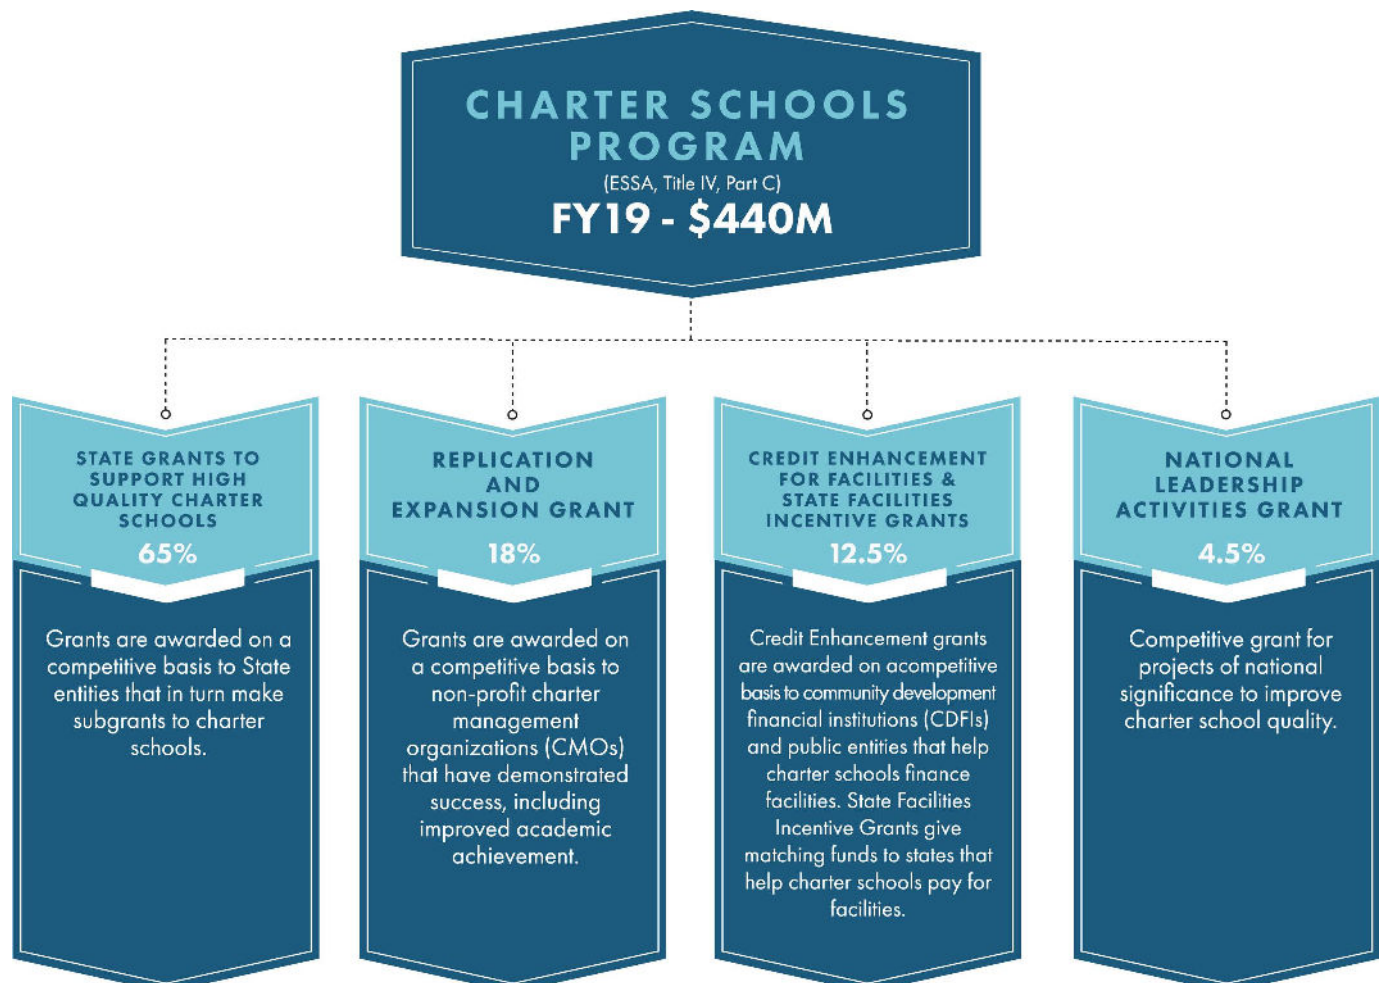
CHARTER SCHOOLS PROGRAM
(ESSA, Title IV, Part C)
FY19 - $440M

STATE GRANTS TO SUPPORT HIGH QUALITY CHARTER SCHOOLS
65%

Grants are awarded on a competitive basis to State entities that in turn make subgrants to charter schools.

REPLICATION AND EXPANSION GRANT
18%

Grants are awarded on a competitive basis to non-profit charter management organizations (CMOs) that have demonstrated success, including improved academic achievement.

CREDIT ENHANCEMENT FOR FACILITIES & STATE FACILITIES INCENTIVE GRANTS
12.5%

Credit Enhancement grants are awarded on acompetitive basis to community development financial institutions (CDFIs) and public entities that help charter schools finance facilities. State Facilities Incentive Grants give matching funds to states that help charter schools pay for facilities.

NATIONAL LEADERSHIP ACTIVITIES GRANT
4.5%

Competitive grant for projects of national significance to improve charter school quality.